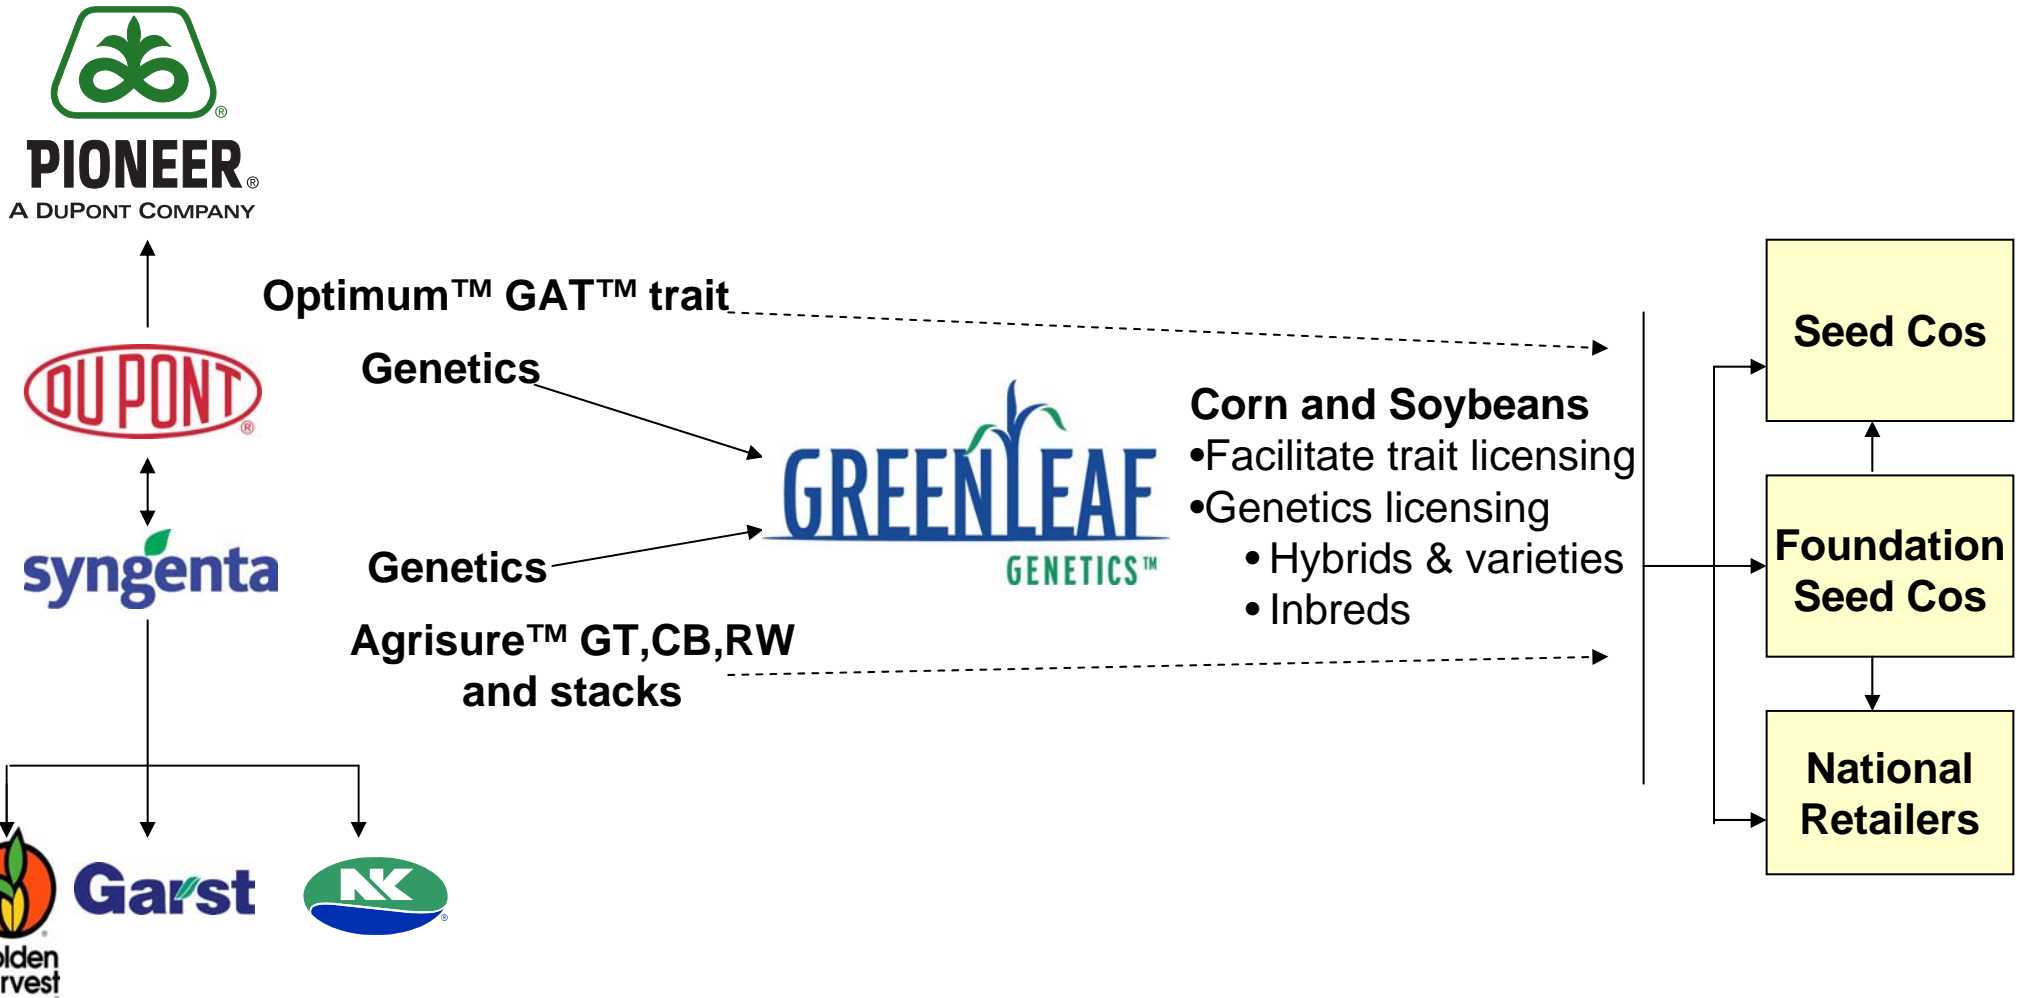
PIONEER®
A DUPONT COMPANY

DU PONT®

syngenta

Optimum™ GAT™ trait

Genetics

Genetics

Agrisure™ GT,CB,RW and stacks

GREENLEAF GENETICS™

Corn and Soybeans
•Facilitate trait licensing
•Genetics licensing
• Hybrids & varieties
• Inbreds

Seed Cos

Foundation Seed Cos

National Retailers

olden rvest

Garst

NK